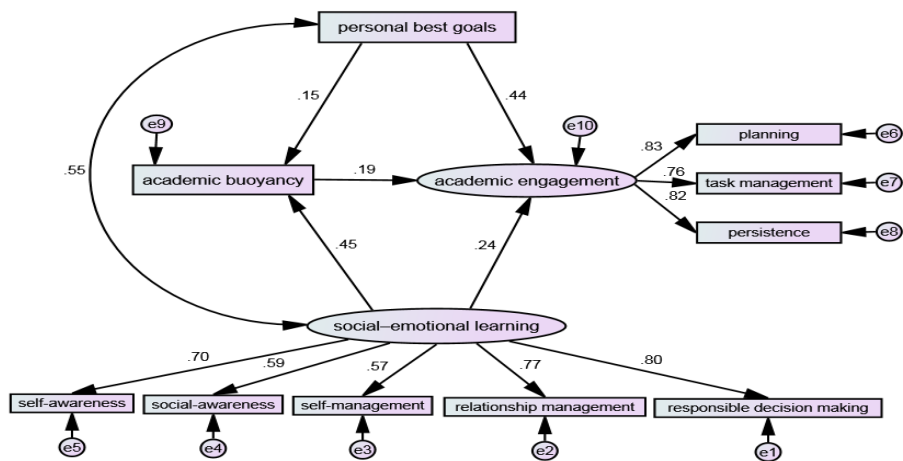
personal best goals

.15

.44

.55

e9

e10

planning

e6

.83

.76

task management

e7

academic buoyancy

.19

academic engagement

.82

persistence

e8

.45

.24

social–emotional learning

.70

.59

.57

.77

.80

self-awareness

social-awareness

self-management

relationship management

responsible decision making

e5

e4

e3

e2

e1